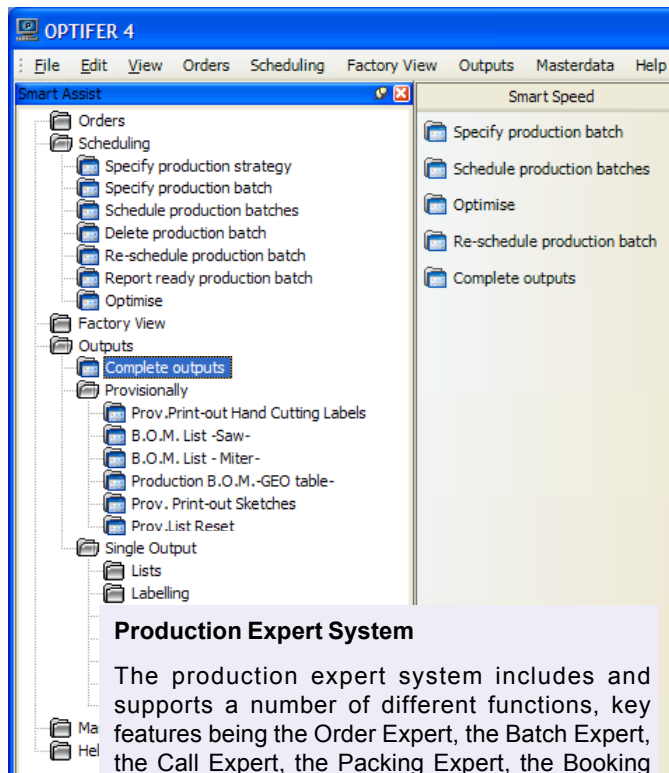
OPTIFER 4

File Edit View Orders Scheduling Factory View Outputs Masterdata Help

Smart Assist

Orders
Scheduling
Specify production strategy
Specify production batch
Schedule production batches
Delete production batch
Re-schedule production batch
Report ready production batch
Optimise
Factory View
Outputs
Complete outputs
Provisionally
Prov.Print-out Hand Cutting Labels
B.O.M. List -Saw-
B.O.M. List - Miter-
Production B.O.M.-GEO table-
Prov. Print-out Sketches
Prov.List Reset
Single Output
Lists
Labelling
Ma
Hel

Smart Speed

Specify production batch
Schedule production batches
Optimise
Re-schedule production batch
Complete outputs

Production Expert System

The production expert system includes and supports a number of different functions, key features being the Order Expert, the Batch Expert, the Call Expert, the Packing Expert, the Booking